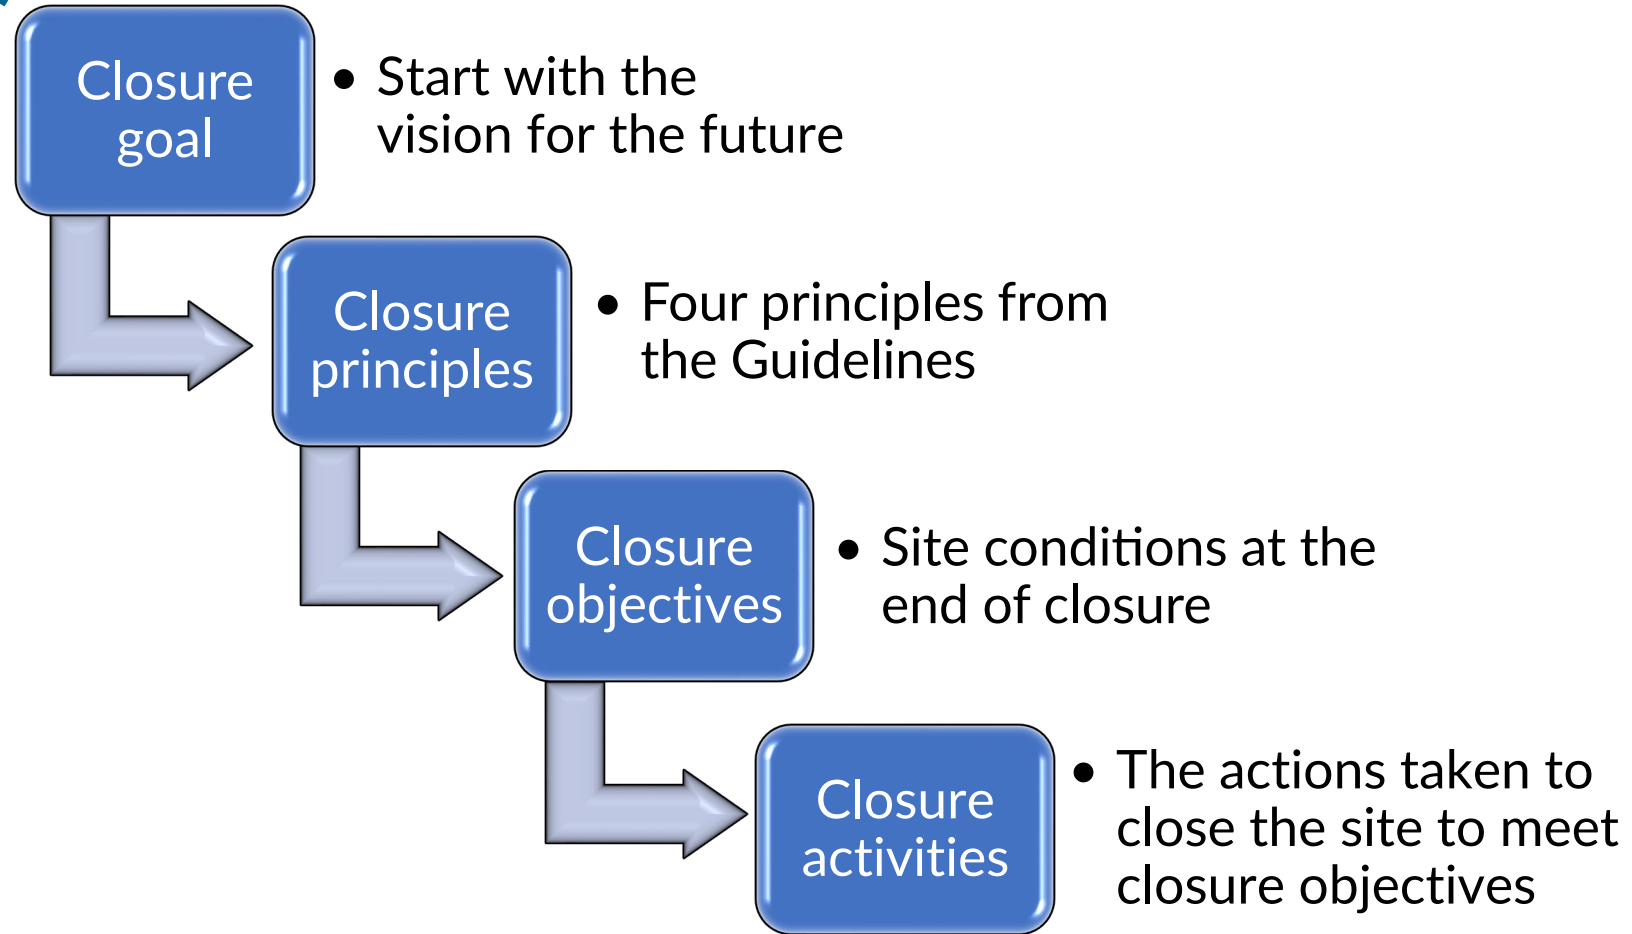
Closure goal

• Start with the vision for the future

Closure principles

• Four principles from the Guidelines

Closure objectives

• Site conditions at the end of closure

Closure activities

• The actions taken to close the site to meet closure objectives